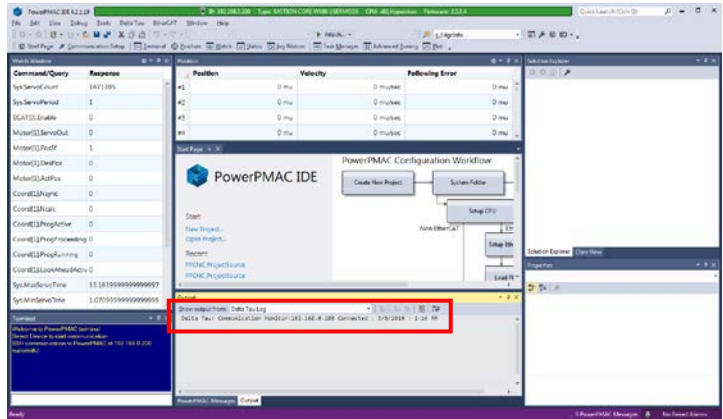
PowerPMAC IDE 4.2.1.19

IP: 192.168.0.200 Type: MOTION CORE W/4B USERMODE CPU: x86 Hypervisor Firmware: 2.5.2.4

Quick Launch (Ctrl+Q)

File Edit View Debug Tools Delta Tau EtherCAT Window Help

Attach...

Start Page Communication Setup Terminal Position Watch Status Jog Ribbon Task Manager Advanced Tuning Plot

Watch Window

| Command/Query | Response |
|---|---|
| Sys.ServoCount | 1471395 |
| Sys.ServoPeriod | 1 |
| ECAT[0].Enable | 0 |
| Motor[1].ServoOut | 0 |
| Motor[1].PosEf | 1 |
| Motor[1].DesPos | 0 |
| Motor[1].ActPos | 0 |
| Coord[1].Ngmc | 0 |
| Coord[1].Ncalc | 0 |
| Coord[1].ProgActive | 0 |
| Coord[1].ProgProceeding | 0 |
| Coord[1].ProgRunning | 0 |
| Coord[1].LookAheadActive | 0 |
| Sys.MaxServoTime | 13.1619999999999997 |
| Sys.MinServoTime | 1.07099999999999999 |

Terminal

Welcome to PowerPMAC terminal
Select Device to start communication
SSH communication to PowerPMAC at 192.168.0.200 successful!

Position

| | Position | Velocity | Following Error |
|---|---|---|---|
| #1 | 0 mu | 0 mu/sec | 0 mu |
| #2 | 0 mu | 0 mu/sec | 0 mu |
| #3 | 0 mu | 0 mu/sec | 0 mu |
| #4 | 0 mu | 0 mu/sec | 0 mu |

Start Page

PowerPMAC IDE

Start
New Project...
Open Project...

Recent
PPCNC_ProjectSource
PPCNC_ProjectSource

PowerPMAC Configuration Workflow

Create New Project

System Folder

Setup CPU

Axes EtherCAT

Setup Oth

Load R

Output

Show output from: Delta Tau Log

Delta Tau: Communication Monitor:192.168.0.200 Connected : 3/5/2019 - 2:24 PM

PowerPMAC Messages Output

Solution Explorer

Solution Explorer Class View

Properties

Ready

PowerPMAC Messages No Recent Alarms